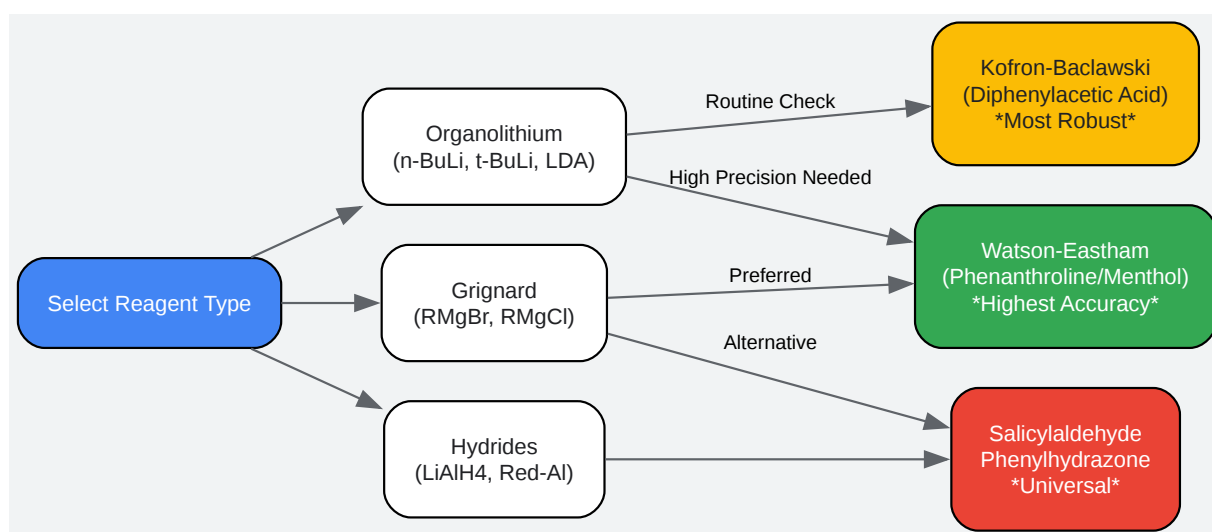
Select Reagent Type

Organolithium
(n-BuLi, t-BuLi, LDA)

Grignard
(RMgBr, RMgCl)

Hydrides
(LiAlH4, Red-Al)

Routine Check

High Precision Needed

Preferred

Alternative

Kofron-Baclawski
(Diphenylacetic Acid)
*Most Robust*

Watson-Eastham
(Phenanthroline/Menthol)
*Highest Accuracy*

Salicylaldehyde
Phenylhydrazone
*Universal*